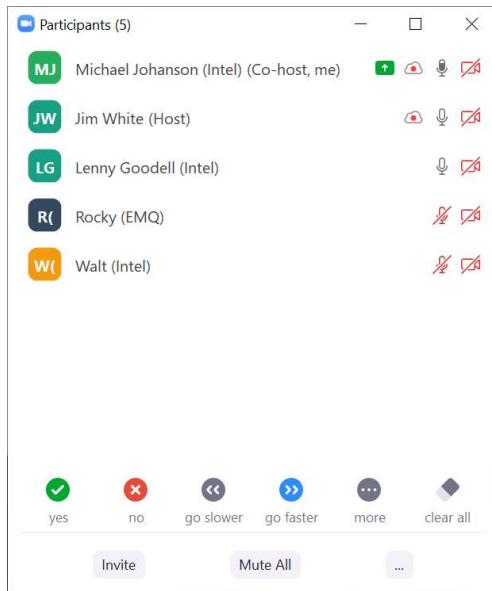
Participants (5)

MJ Michael Johanson (Intel) (Co-host, me)

JW Jim White (Host)

LG Lenny Goodell (Intel)

R( Rocky (EMQ)

W( Walt (Intel)

yes no go slower go faster more clear all

Invite Mute All ...